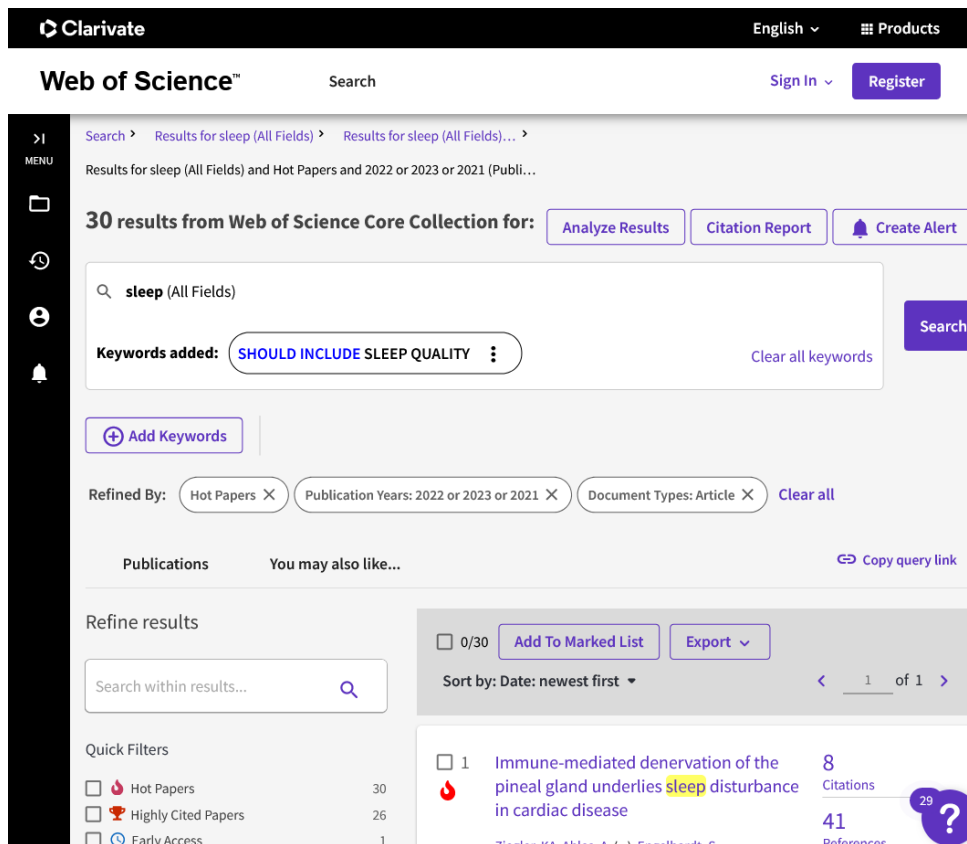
Clarivate

English

Products

Web of Science™

Search

Sign In

Register

MENU

Search > Results for sleep (All Fields) > Results for sleep (All Fields)... >

Results for sleep (All Fields) and Hot Papers and 2022 or 2023 or 2021 (Publi...

30 results from Web of Science Core Collection for:

Analyze Results

Citation Report

Create Alert

sleep (All Fields)

Search

Keywords added: SHOULD INCLUDE SLEEP QUALITY

Clear all keywords

Add Keywords

Refined By: Hot Papers × Publication Years: 2022 or 2023 or 2021 × Document Types: Article × Clear all

Publications

You may also like...

Copy query link

Refine results

Search within results...

Quick Filters

| | |
|---|---|
| Hot Papers | 30 |
| Highly Cited Papers | 26 |
| Early Access | 1 |

0/30

Add To Marked List

Export

Sort by: Date: newest first

1 of 1

1 Immune-mediated denervation of the pineal gland underlies sleep disturbance in cardiac disease

8 Citations

41 References

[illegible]

29

?